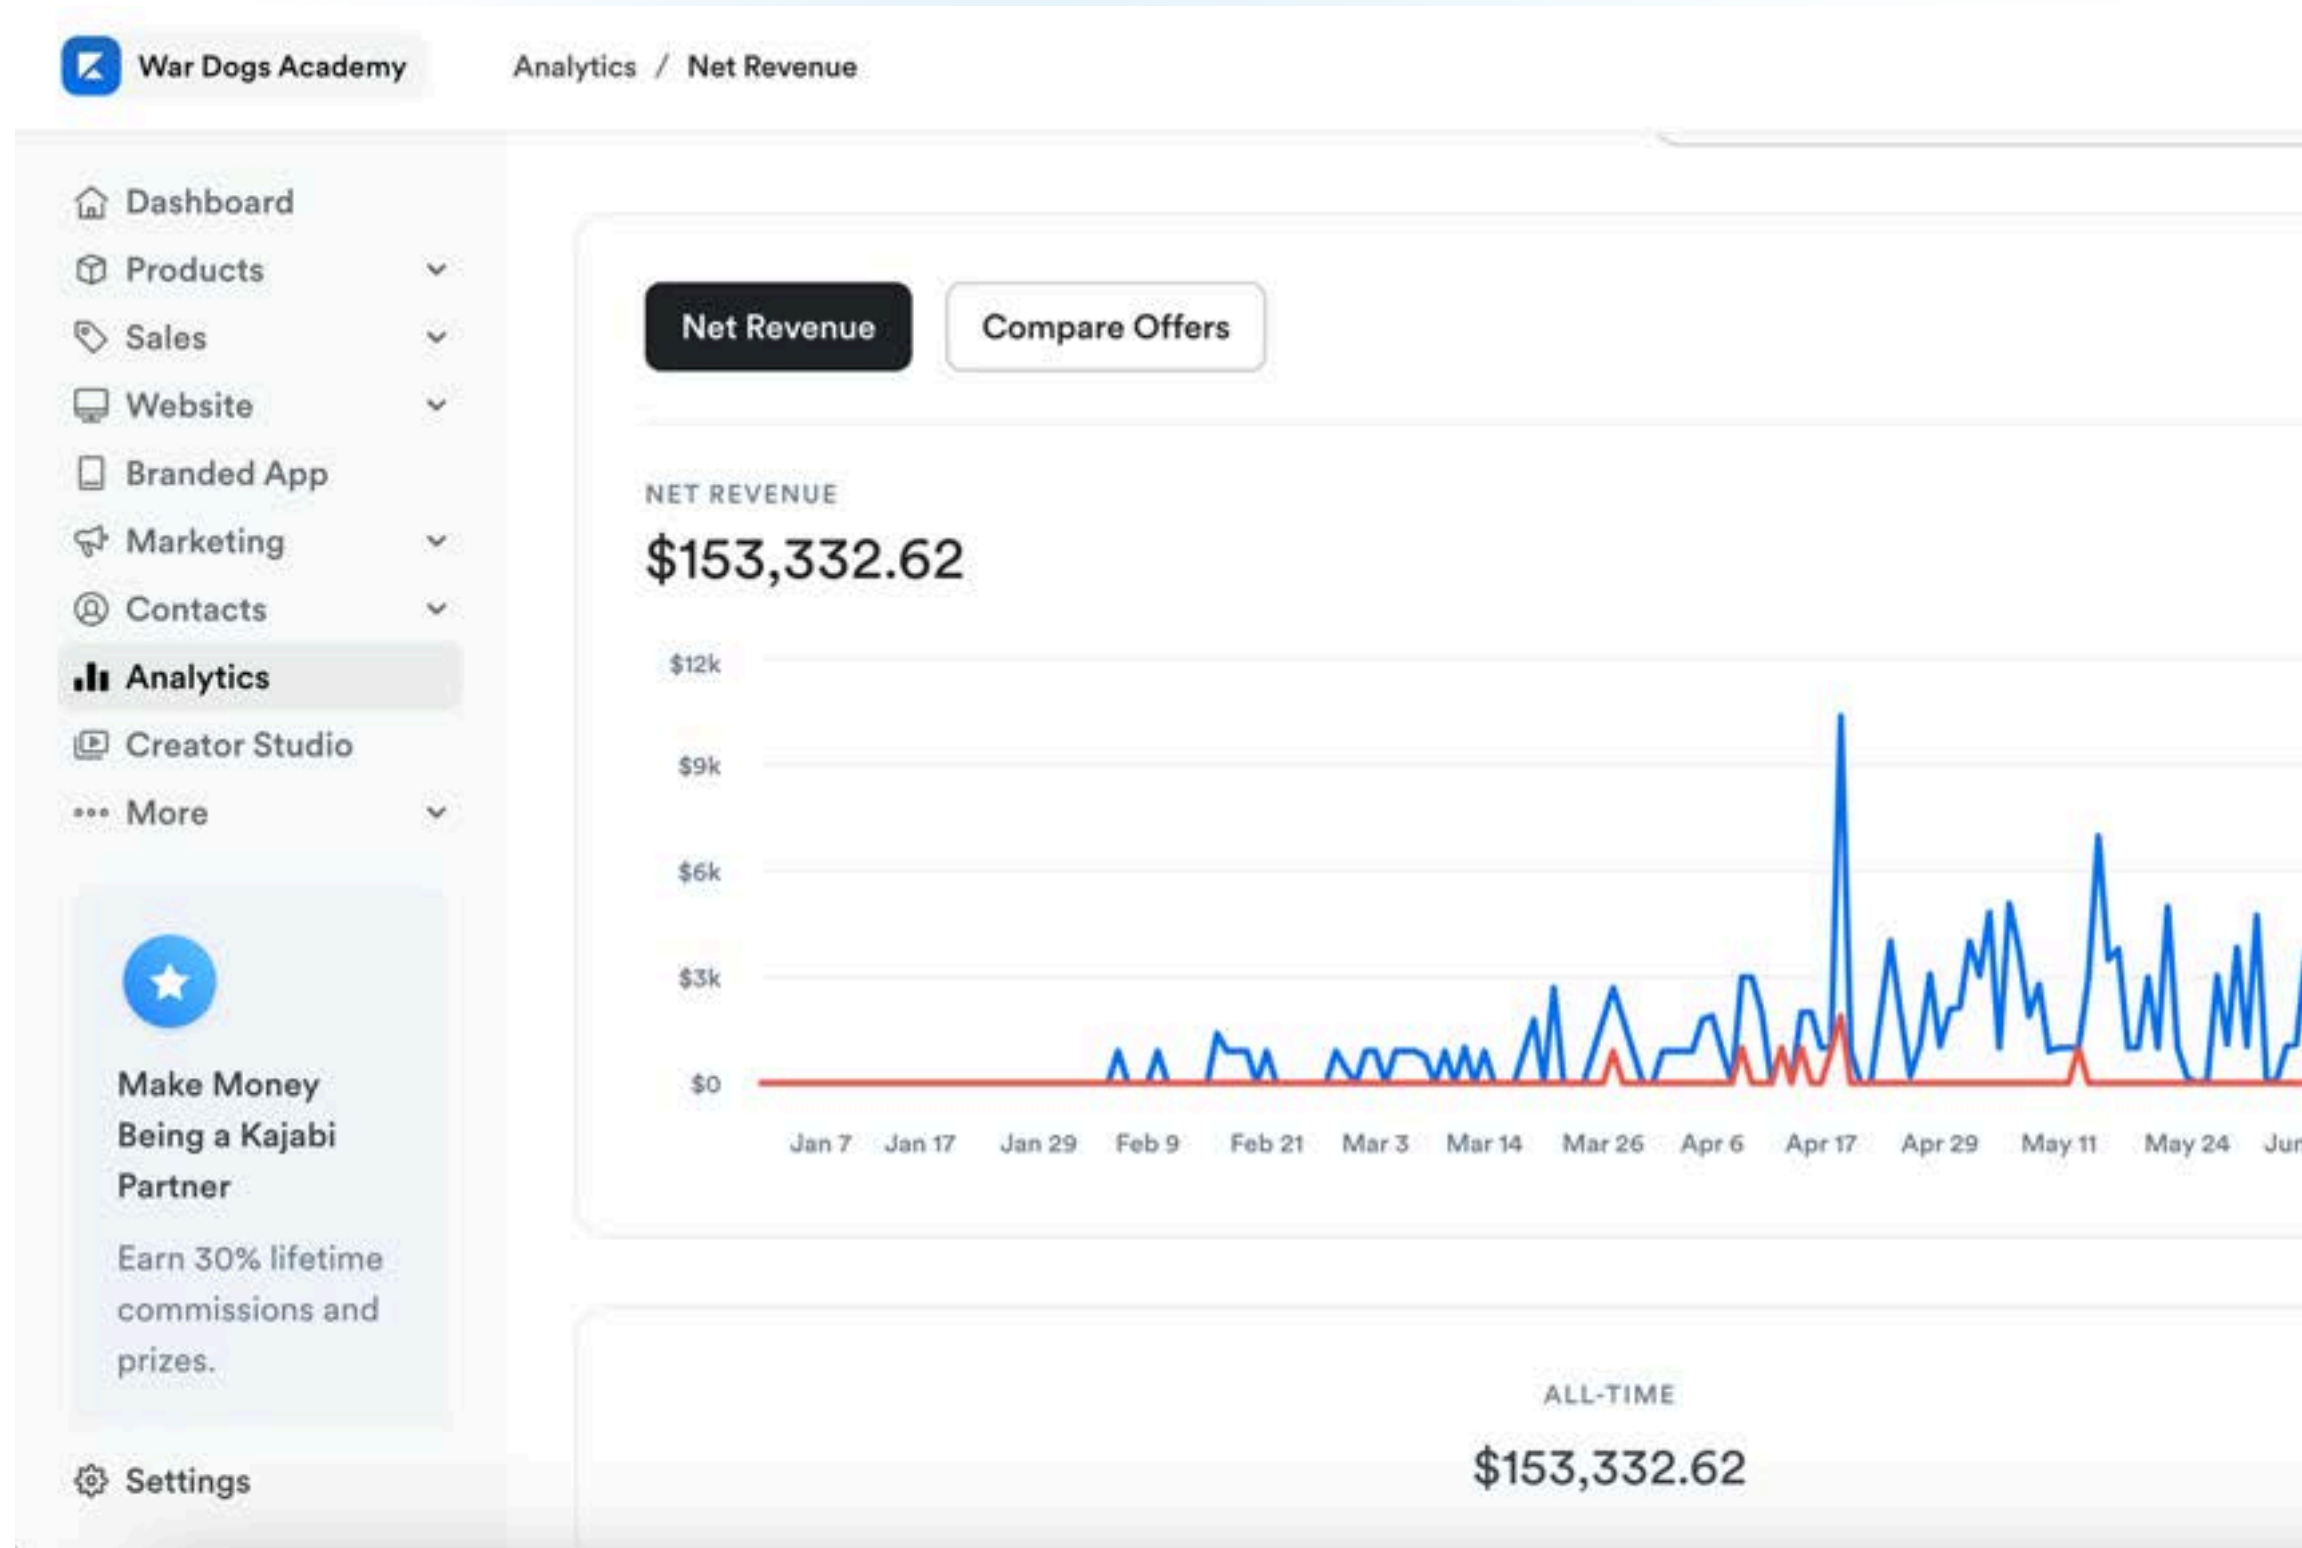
War Dogs Academy

Analytics / Net Revenue

Dashboard
Products
Sales
Website
Branded App
Marketing
Contacts
Analytics
Creator Studio
More

Make Money Being a Kajabi Partner

Earn 30% lifetime commissions and prizes.

Settings

Net Revenue
Compare Offers

NET REVENUE
$153,332.62

$12k
$9k
$6k
$3k
$0

Jan 7 Jan 17 Jan 29 Feb 9 Feb 21 Mar 3 Mar 14 Mar 26 Apr 6 Apr 17 Apr 29 May 11 May 24 Ju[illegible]

ALL-TIME
$153,332.62